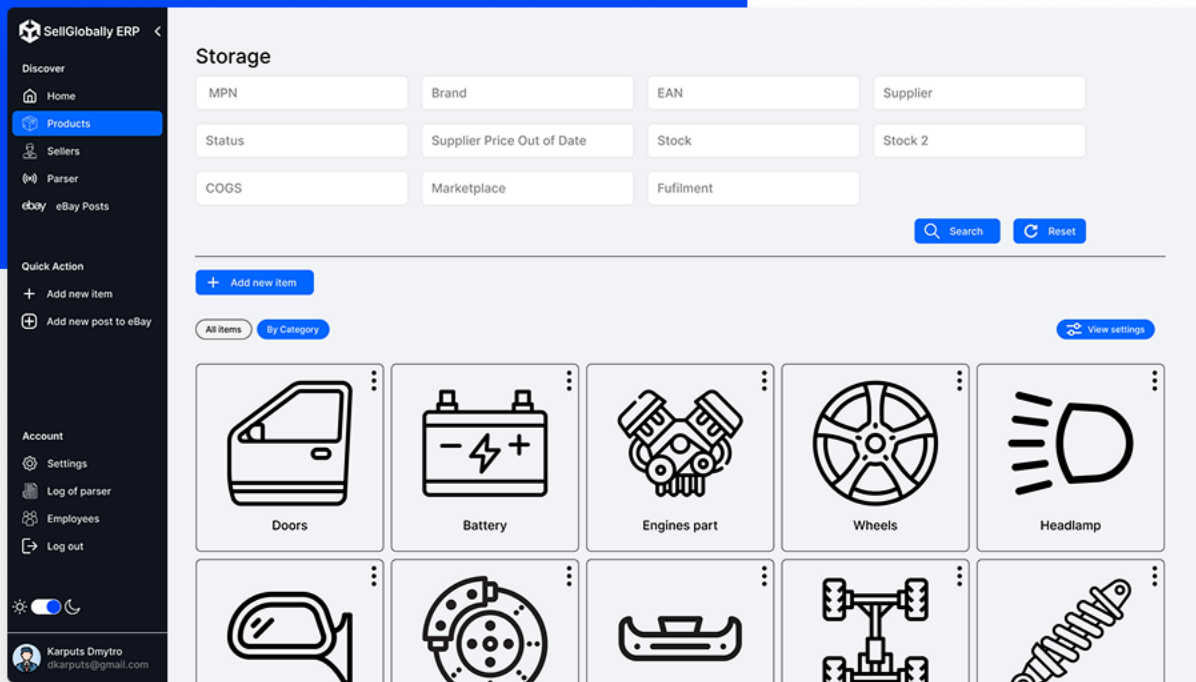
SellGlobally ERP

Discover
Home
Products
Sellers
Parser
ebay eBay Posts

Quick Action
Add new item
Add new post to eBay

Account
Settings
Log of parser
Employees
Log out

Karputs Dmytro
dkarputs@gmail.com

Storage

MPN
Brand
EAN
Supplier
Status
Supplier Price Out of Date
Stock
Stock 2
COGS
Marketplace
Fufilment

Search
Reset

Add new item

All items
By Category

View settings

Doors
Battery
Engines part
Wheels
Headlamp